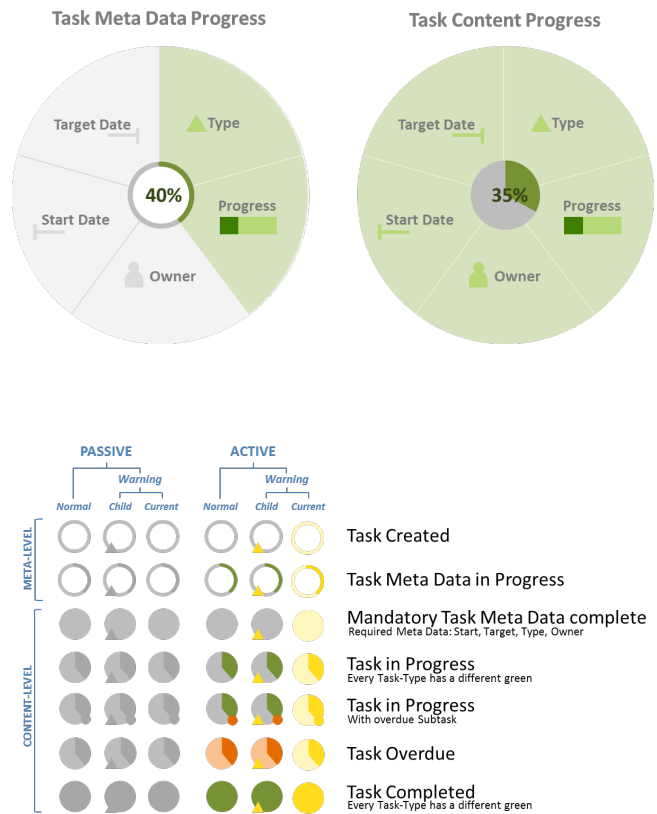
Task Meta Data Progress

Target Date
Type
40%
Start Date
Progress
Owner

Task Content Progress

Target Date
Type
35%
Start Date
Progress
Owner

PASSIVE
Warning
Normal Child Current

ACTIVE
Warning
Normal Child Current

META-LEVEL

CONTENT-LEVEL

Task Created

Task Meta Data in Progress

Mandatory Task Meta Data complete
Required Meta Data: Start, Target, Type, Owner

Task in Progress
Every Task-Type has a different green

Task in Progress
With overdue Subtask

Task Overdue

Task Completed
Every Task-Type has a different green